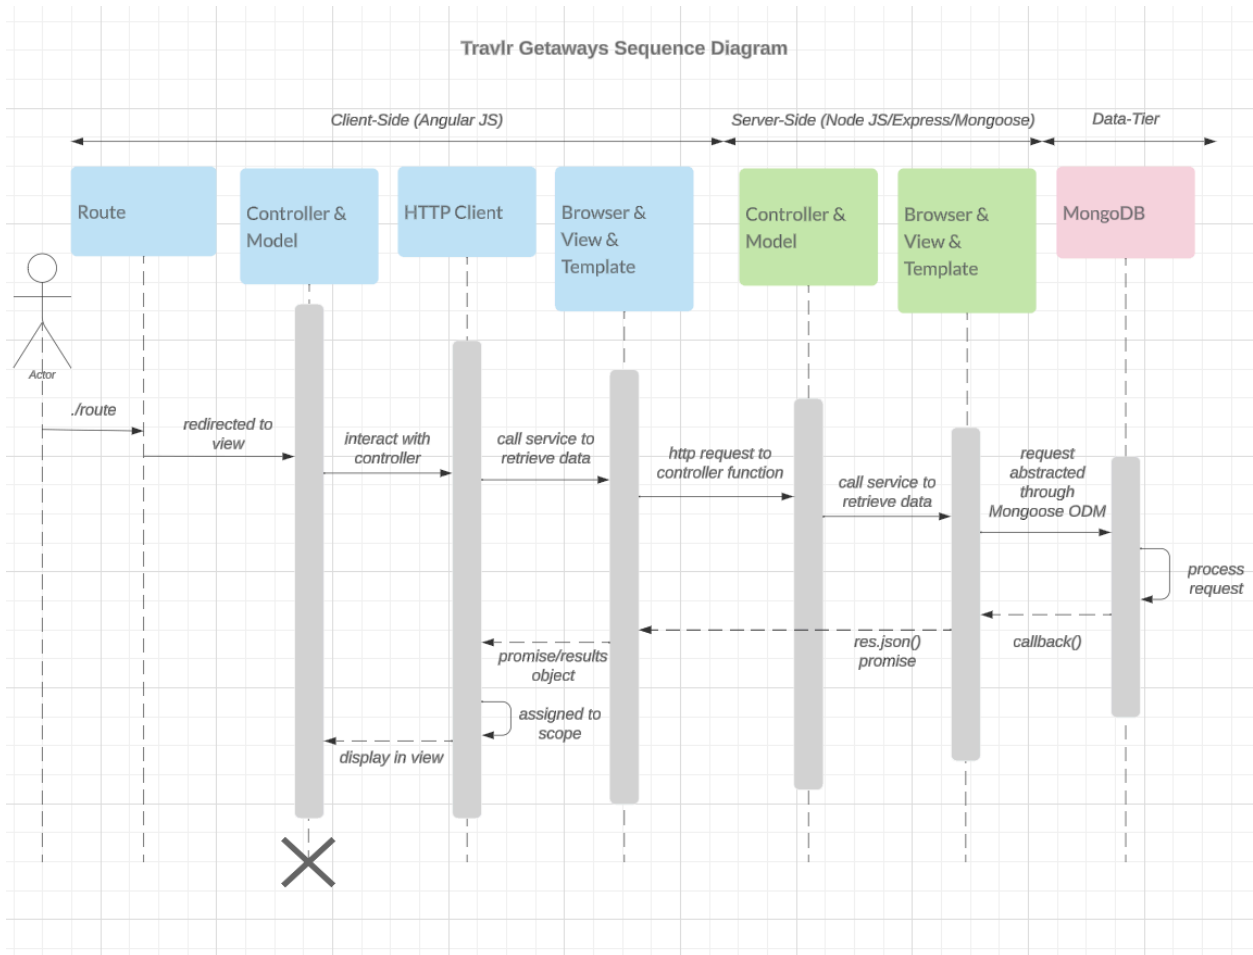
Travlr Getaways Sequence Diagram

Client-Side (Angular JS)

Server-Side (Node JS/Express/Mongoose)

Data-Tier

Route

Controller & Model

HTTP Client

Browser & View & Template

Controller & Model

Browser & View & Template

MongoDB

Actor

./route

redirected to view

interact with controller

call service to retrieve data

http request to controller function

call service to retrieve data

request abstracted through Mongoose ODM

process request

callback()

res.json() promise

promise/results object

assigned to scope

display in view